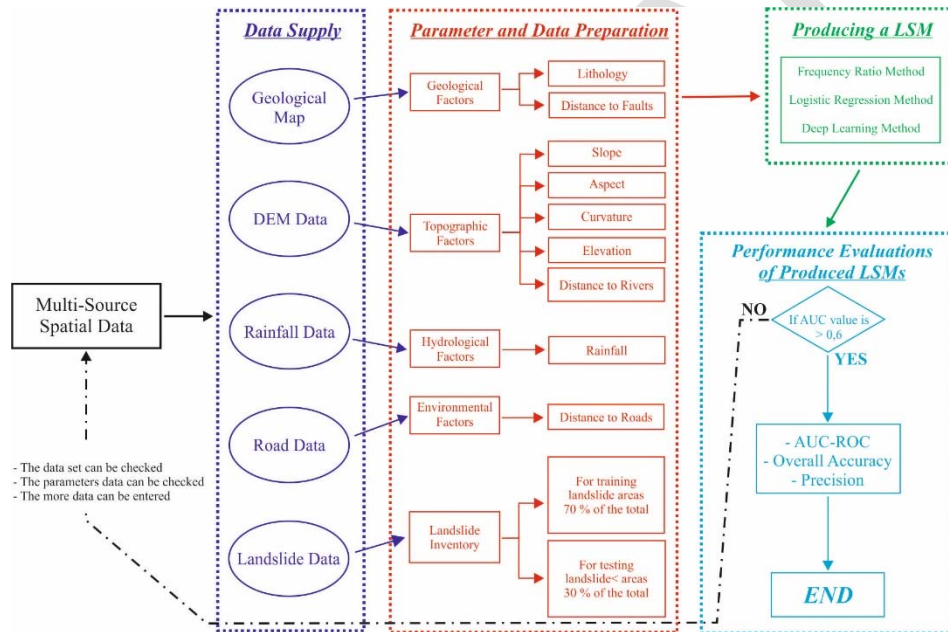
Data Supply

Parameter and Data Preparation

Producing a LSM

Frequency Ratio Method

Logistic Regression Method

Deep Learning Method

Geological Map

Geological Factors

Lithology

Distance to Faults

DEM Data

Topographic Factors

Slope

Aspect

Curvature

Elevation

Distance to Rivers

Performance Evaluations of Produced LSMs

Multi-Source Spatial Data

Rainfall Data

Hydrological Factors

Rainfall

NO

If AUC value is > 0,6

YES

Road Data

Environmental Factors

Distance to Roads

- AUC-ROC
- Overall Accuracy
- Precision

- The data set can be checked
- The parameters data can be checked
- The more data can be entered

Landslide Data

Landslide Inventory

For training landslide areas 70 % of the total

For testing landslide< areas 30 % of the total

END